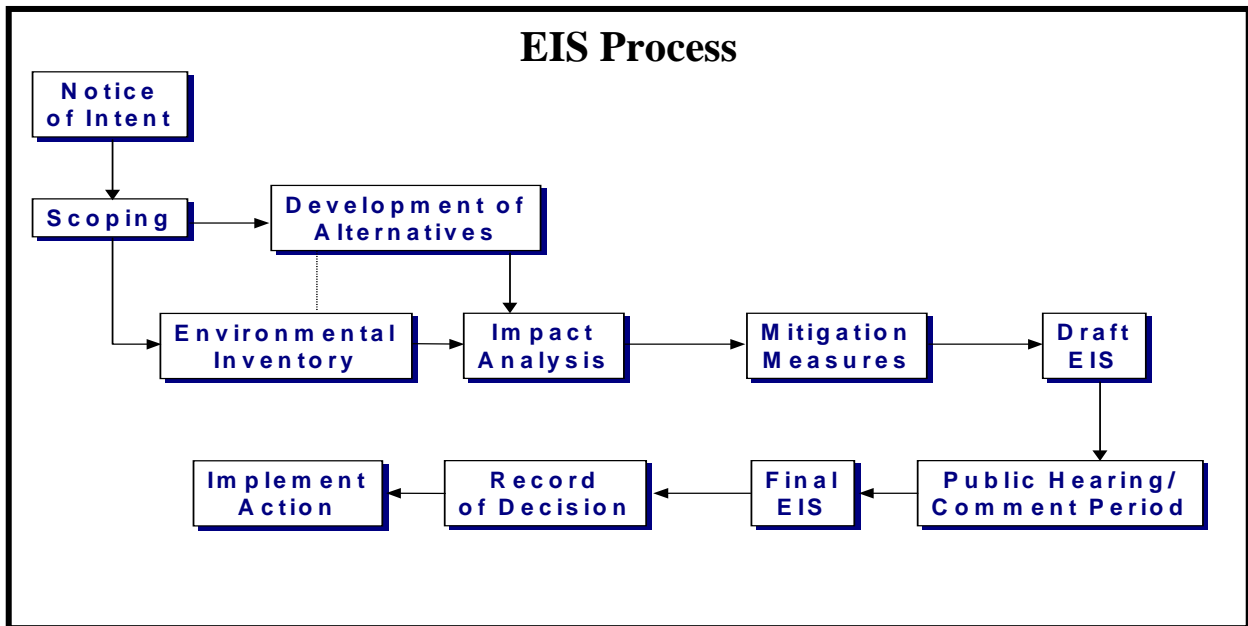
EIS Process

Notice of Intent

Scoping

Development of Alternatives

Environmental Inventory

Impact Analysis

Mitigation Measures

Draft EIS

Public Hearing/ Comment Period

Final EIS

Record of Decision

Implement Action